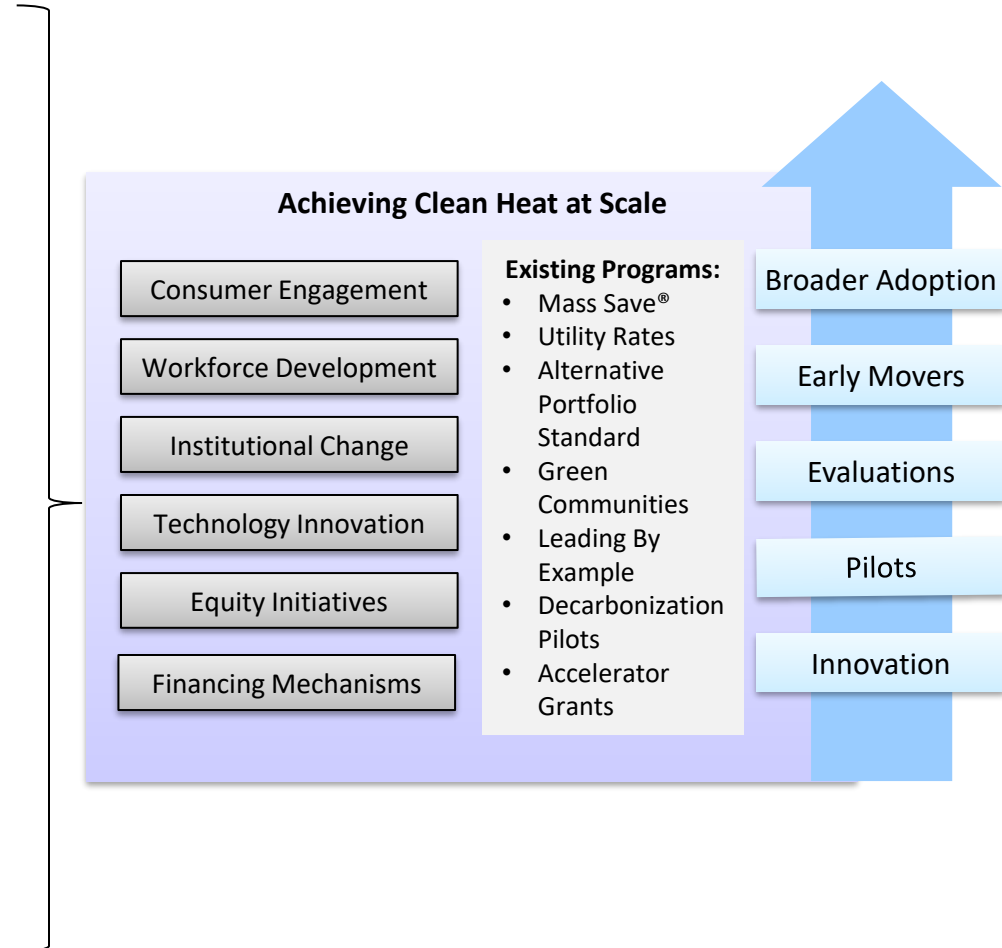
Achieving Clean Heat at Scale

Consumer Engagement

Workforce Development

Institutional Change

Technology Innovation

Equity Initiatives

Financing Mechanisms

Existing Programs:
- Mass Save®
- Utility Rates
- Alternative Portfolio Standard
- Green Communities
- Leading By Example
- Decarbonization Pilots
- Accelerator Grants

Broader Adoption

Early Movers

Evaluations

Pilots

Innovation